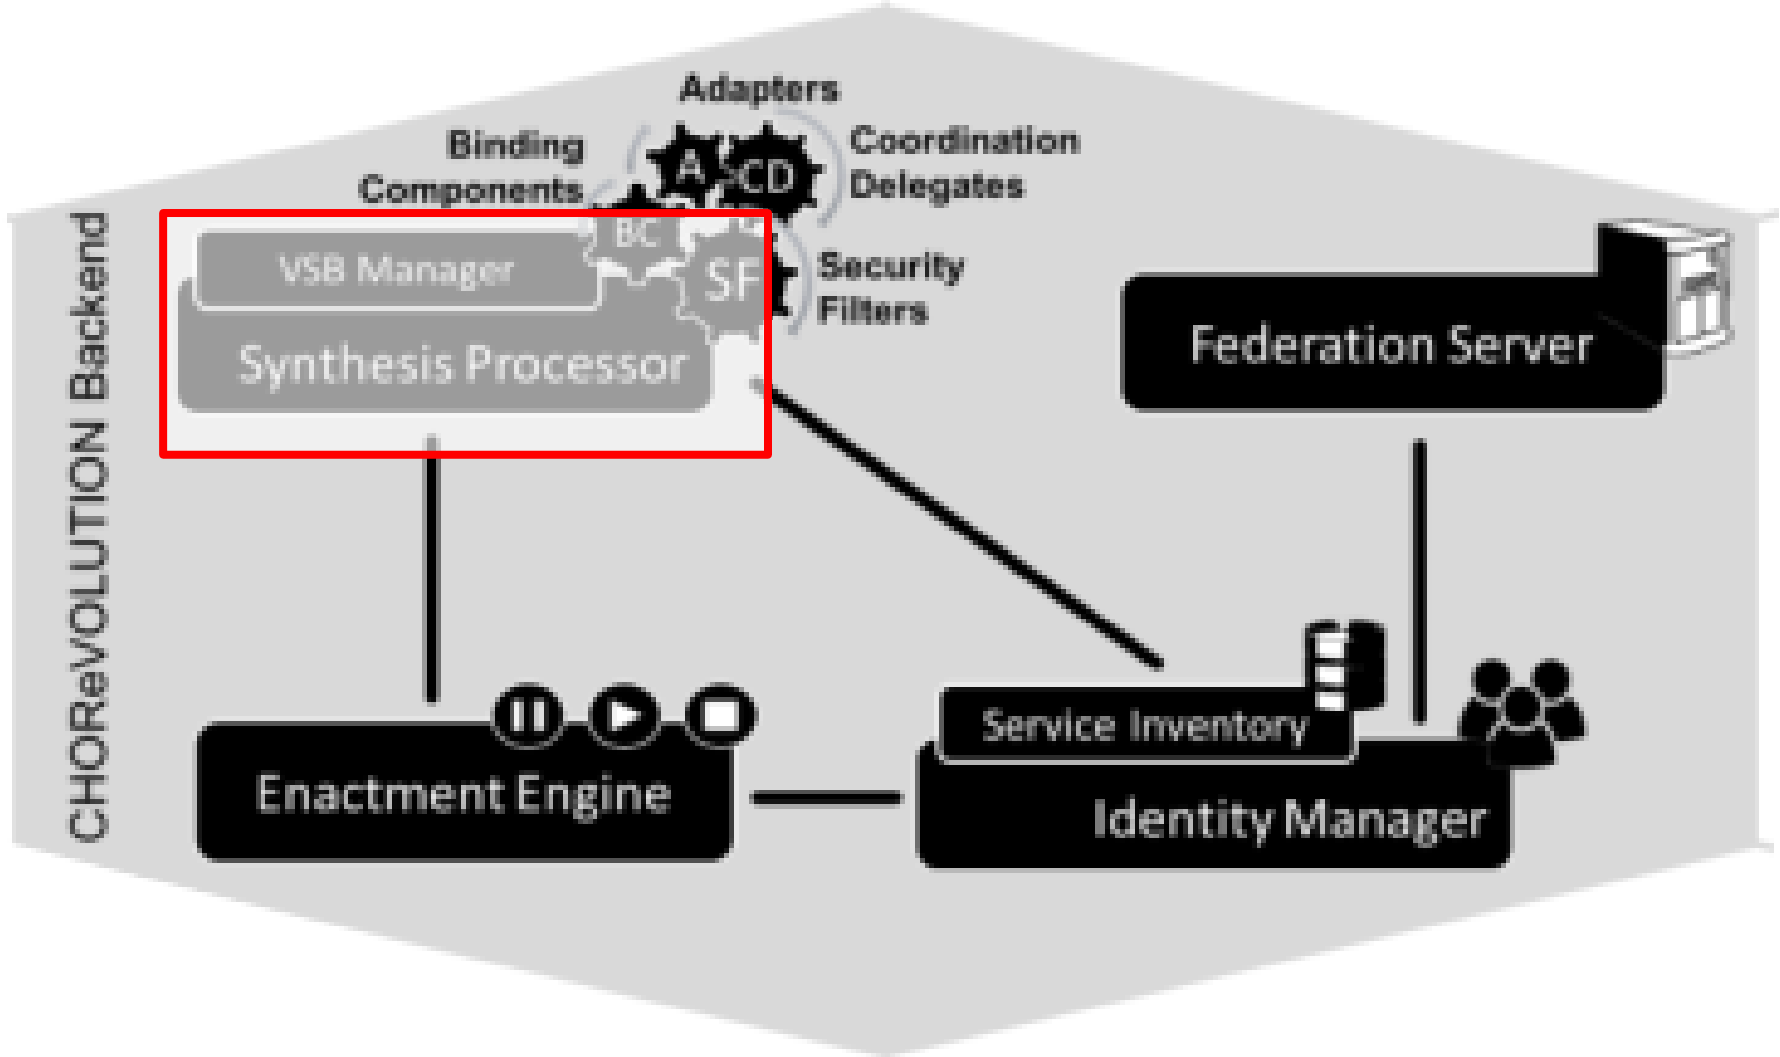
CHOReVOLUTION Backend

Adapters

Binding Components

Coordination Delegates

A

CD

BC

SF

Security Filters

VSB Manager

Synthesis Processor

Federation Server

Service Inventory

Enactment Engine

Identity Manager